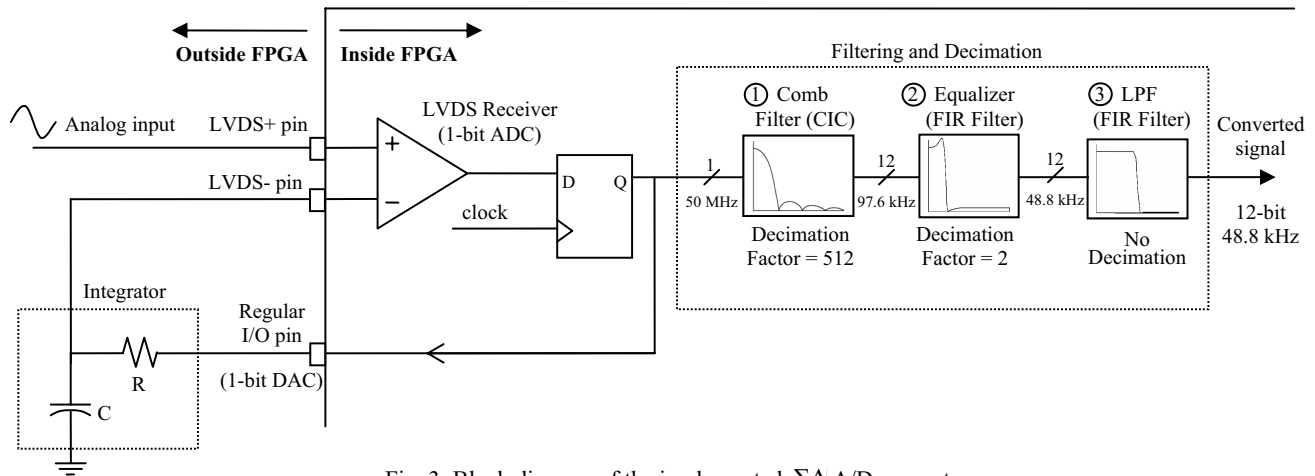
Outside FPGA
Inside FPGA
Filtering and Decimation
Analog input
LVDS+ pin
LVDS- pin
LVDS Receiver (1-bit ADC)
+
−
D
Q
clock
① Comb Filter (CIC)
② Equalizer (FIR Filter)
③ LPF (FIR Filter)
Converted signal
1
50 MHz
12
97.6 kHz
12
48.8 kHz
Decimation Factor = 512
Decimation Factor = 2
No Decimation
12-bit 48.8 kHz
Integrator
R
C
Regular I/O pin
(1-bit DAC)

Fig. 3. Block diagram of the implemented $\Sigma\Delta$ A/D converter.